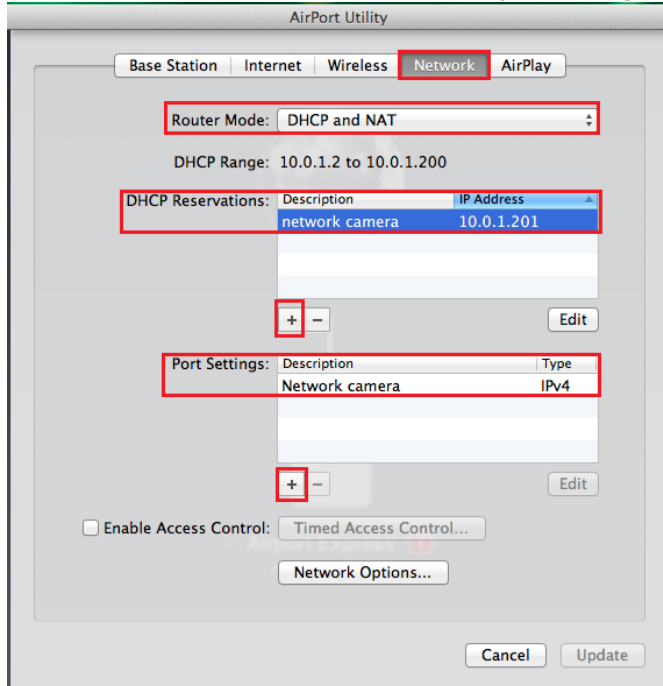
AirPort Utility

Base Station | Internet | Wireless | Network | AirPlay

Router Mode: DHCP and NAT

DHCP Range: 10.0.1.2 to 10.0.1.200

DHCP Reservations:

| Description | IP Address |
|---|---|
| network camera | 10.0.1.201 |

+ −

Edit

Port Settings:

| Description | Type |
|---|---|
| Network camera | IPv4 |

+ −

Edit

Enable Access Control: Timed Access Control...

Network Options...

Cancel

Update